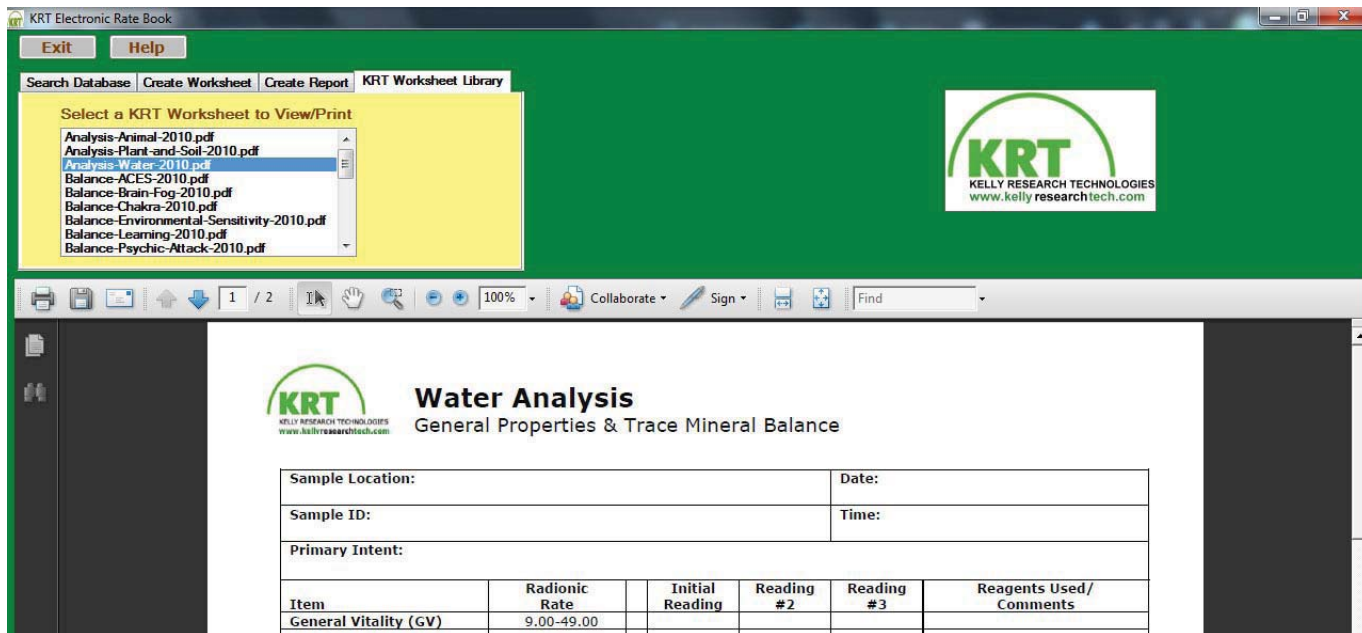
KRT Electronic Rate Book

Exit Help

Search Database | Create Worksheet | Create Report | KRT Worksheet Library

Select a KRT Worksheet to View/Print

Analysis-Animal-2010.pdf
Analysis-Plant-and-Soil-2010.pdf
Analysis-Water-2010.pdf
Balance-ACES-2010.pdf
Balance-Brain-Fog-2010.pdf
Balance-Chakra-2010.pdf
Balance-Environmental-Sensitivity-2010.pdf
Balance-Learning-2010.pdf
Balance-Psychic-Attack-2010.pdf

KRT
KELLY RESEARCH TECHNOLOGIES
www.kellyresearchtech.com

1 / 2 100% Collaborate Sign Find

KRT
KELLY RESEARCH TECHNOLOGIES
www.kellyresearchtech.com

Water Analysis
General Properties & Trace Mineral Balance

| Sample Location: | | | | | Date: | |
|---|---|---|---|---|---|---|
| Sample ID: | | | | | Time: | |
| Primary Intent: | | | | | | |
| Item | Radionic Rate | | Initial Reading | Reading #2 | Reading #3 | Reagents Used/ Comments |
| General Vitality (GV) | 9.00-49.00 | | | | | |